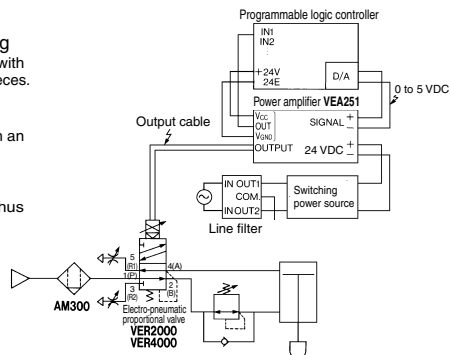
g
with
ces.

n an

hus

Programmable logic controller
IN1
IN2
+24V
24E
D/A
0 to 5 VDC
Power amplifier VEA251
Output cable
$V_{CC}$
OUT
$V_{GND}$
OUTPUT
SIGNAL +
−
24 VDC +
−
IN OUT1
COM.
IN OUT2
Switching power source
Line filter
5 (R1)
1(P)
3 (R2)
4(A)
2 (B)
AM300
Electro-pneumatic proportional valve
VER2000
VER4000